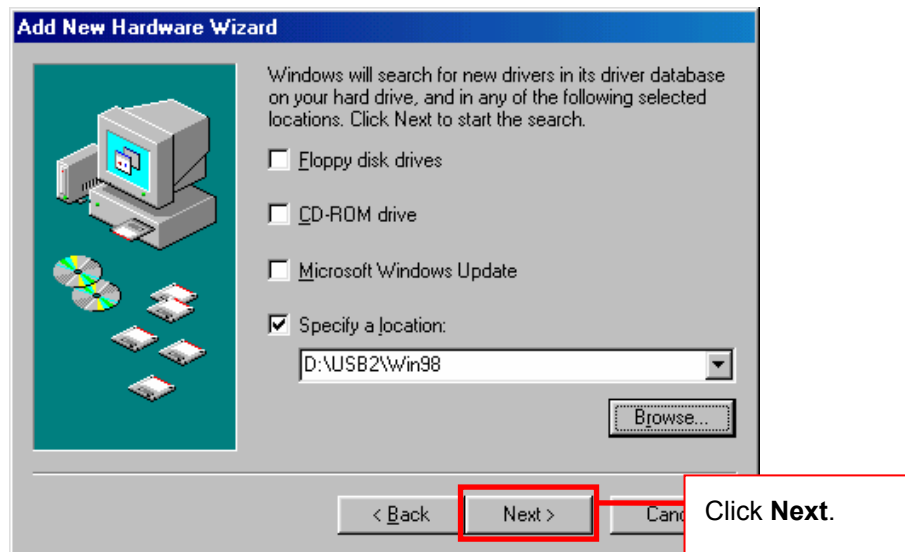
Add New Hardware Wizard

Windows will search for new drivers in its driver database on your hard drive, and in any of the following selected locations. Click Next to start the search.

Floppy disk drives

CD-ROM drive

Microsoft Windows Update

Specify a location:

D:\USB2\Win98

Browse...

< Back

Next >

Canc

Click **Next**.